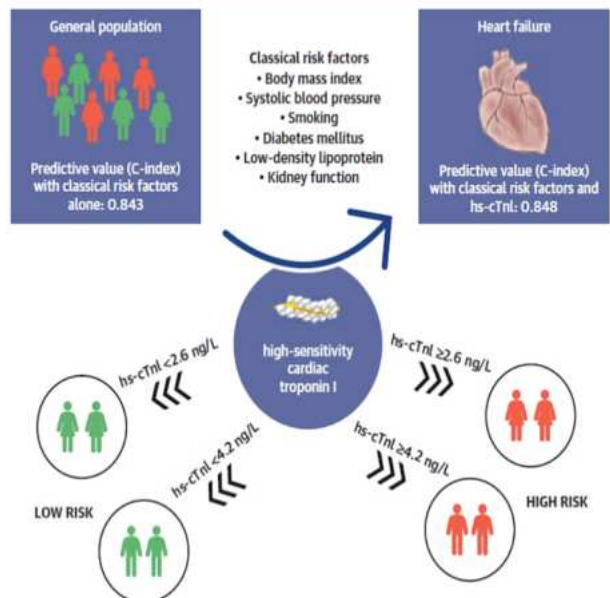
General population

Predictive value (C-index) with classical risk factors alone: 0.843

Classical risk factors
• Body mass index
• Systolic blood pressure
• Smoking
• Diabetes mellitus
• Low-density lipoprotein
• Kidney function

Heart failure

Predictive value (C-index) with classical risk factors and hs-cTnI: 0.848

high-sensitivity cardiac troponin I

hs-cTnI <2.6 ng/L

hs-cTnI ≥2.6 ng/L

hs-cTnI <4.2 ng/L

hs-cTnI ≥4.2 ng/L

LOW RISK

HIGH RISK